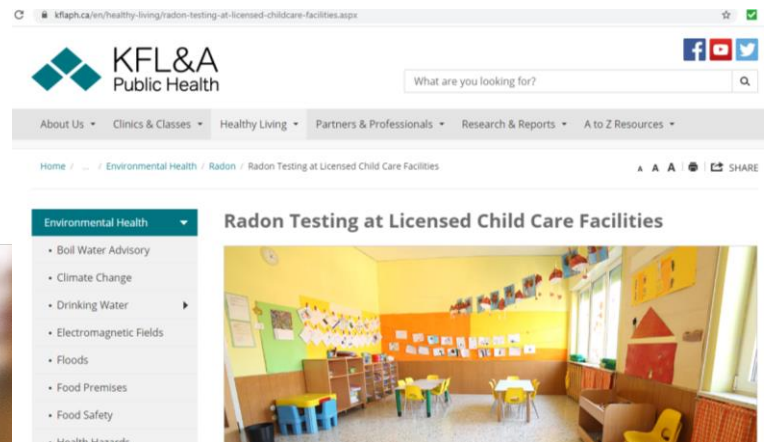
kflaph.ca/en/healthy-living/radon-testing-at-licensed-childcare-facilities.aspx

KFL&A Public Health

What are you looking for?

About Us ▾ Clinics & Classes ▾ Healthy Living ▾ Partners & Professionals ▾ Research & Reports ▾ A to Z Resources ▾

Home / ... / Environmental Health / Radon / Radon Testing at Licensed Child Care Facilities

A A A SHARE

Environmental Health
• Boil Water Advisory
• Climate Change
• Drinking Water
• Electromagnetic Fields
• Floods
• Food Premises
• Food Safety
• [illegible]

Radon Testing at Licensed Child Care Facilities